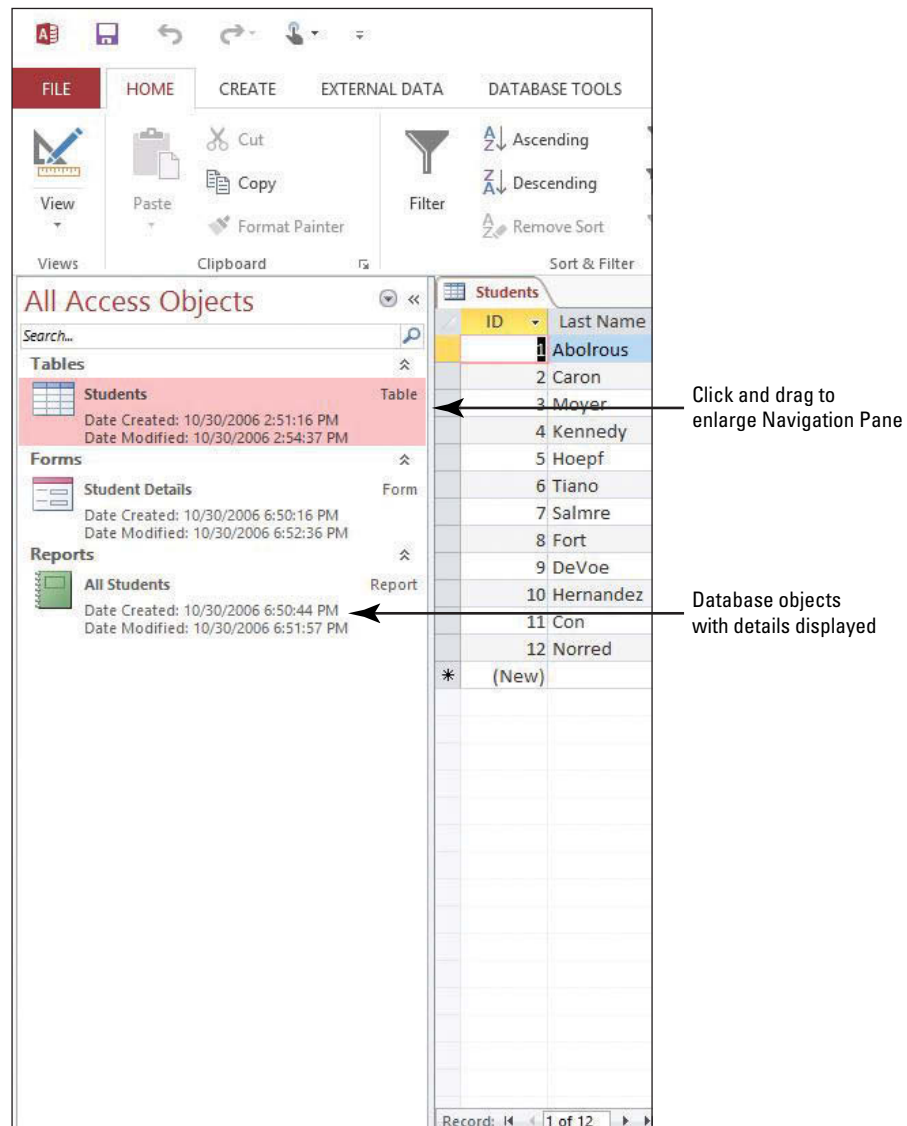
FILE HOME CREATE EXTERNAL DATA DATABASE TOOLS

View
Views

Paste
Cut
Copy
Format Painter
Clipboard

Filter
Ascending
Descending
Remove Sort
Sort & Filter

All Access Objects
Search...
Tables
Students Table
Date Created: 10/30/2006 2:51:16 PM
Date Modified: 10/30/2006 2:54:37 PM
Forms
Student Details Form
Date Created: 10/30/2006 6:50:16 PM
Date Modified: 10/30/2006 6:52:36 PM
Reports
All Students Report
Date Created: 10/30/2006 6:50:44 PM
Date Modified: 10/30/2006 6:51:57 PM

Students

| ID | Last Name |
|---|---|
| 1 | Abolrous |
| 2 | Caron |
| 3 | Moyer |
| 4 | Kennedy |
| 5 | Hoepf |
| 6 | Tiano |
| 7 | Salmre |
| 8 | Fort |
| 9 | DeVoe |
| 10 | Hernandez |
| 11 | Con |
| 12 | Norred |
| (New) | |

Record: 1 of 12

Click and drag to enlarge Navigation Pane

Database objects with details displayed